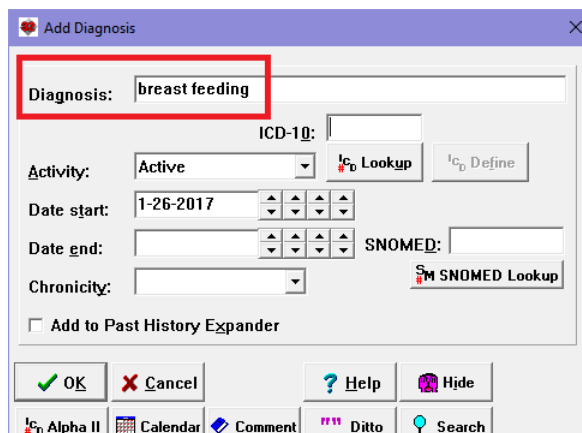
Add Diagnosis

Diagnosis: breast feeding

ICD-10:

Activity: Active

ICD Lookup

ICD Define

Date start: 1-26-2017

Date end:

SNOMED:

Chronicity:

SM SNOMED Lookup

Add to Past History Expander

OK

Cancel

Help

Hide

ICD Alpha II

Calendar

Comment

Ditto

Search